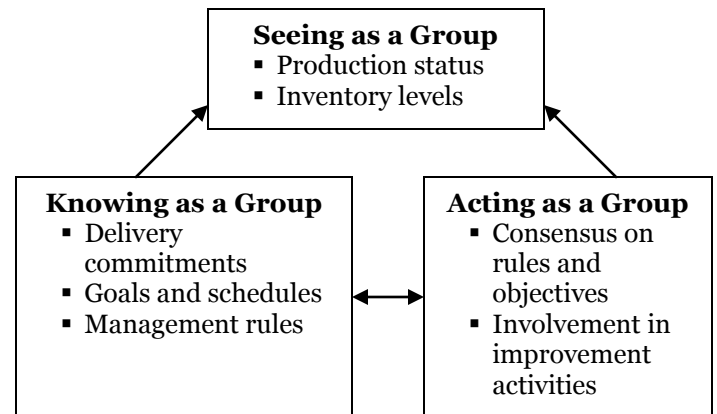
**Seeing as a Group**
- Production status
- Inventory levels

**Knowing as a Group**
- Delivery commitments
- Goals and schedules
- Management rules

**Acting as a Group**
- Consensus on rules and objectives
- Involvement in improvement activities